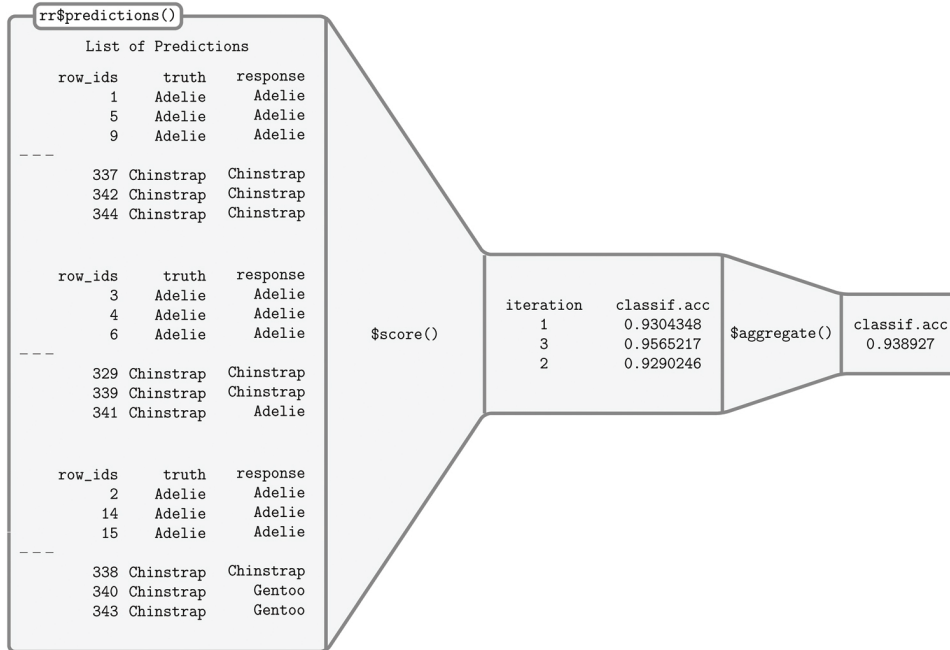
rr$predictions()

List of Predictions

| row_ids | truth | response |
|---|---|---|
| 1 | Adelie | Adelie |
| 5 | Adelie | Adelie |
| 9 | Adelie | Adelie |
| --- | | |
| 337 | Chinstrap | Chinstrap |
| 342 | Chinstrap | Chinstrap |
| 344 | Chinstrap | Chinstrap |

| row_ids | truth | response |
|---|---|---|
| 3 | Adelie | Adelie |
| 4 | Adelie | Adelie |
| 6 | Adelie | Adelie |
| --- | | |
| 329 | Chinstrap | Chinstrap |
| 339 | Chinstrap | Chinstrap |
| 341 | Chinstrap | Adelie |

| row_ids | truth | response |
|---|---|---|
| 2 | Adelie | Adelie |
| 14 | Adelie | Adelie |
| 15 | Adelie | Adelie |
| --- | | |
| 338 | Chinstrap | Chinstrap |
| 340 | Chinstrap | Gentoo |
| 343 | Chinstrap | Gentoo |

$score()

| iteration | classif.acc |
|---|---|
| 1 | 0.9304348 |
| 3 | 0.9565217 |
| 2 | 0.9290246 |

$aggregate()

| classif.acc |
|---|
| 0.938927 |